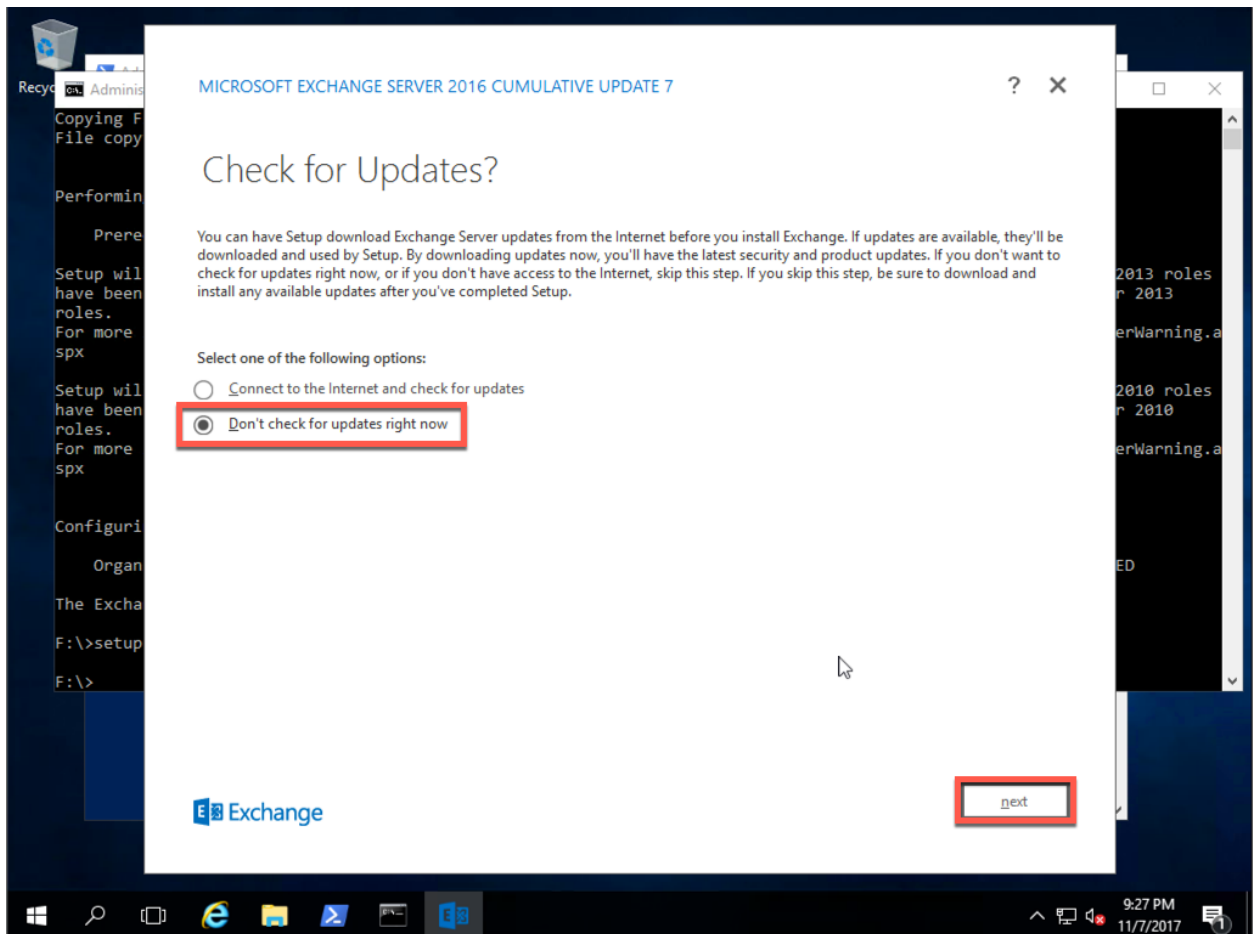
Recyc

Adminis

Copying F
File copy

Performin

Prere

Setup wil
have been
roles.
For more
spx

Setup wil
have been
roles.
For more
spx

Configuri

Organ

The Excha

F:\>setup

F:\>

2013 roles
r 2013

erWarning.a

2010 roles
r 2010

erWarning.a

ED

MICROSOFT EXCHANGE SERVER 2016 CUMULATIVE UPDATE 7

? ✕

Check for Updates?

You can have Setup download Exchange Server updates from the Internet before you install Exchange. If updates are available, they'll be downloaded and used by Setup. By downloading updates now, you'll have the latest security and product updates. If you don't want to check for updates right now, or if you don't have access to the Internet, skip this step. If you skip this step, be sure to download and install any available updates after you've completed Setup.

Select one of the following options:

Connect to the Internet and check for updates

Don't check for updates right now

Exchange

next

9:27 PM
11/7/2017